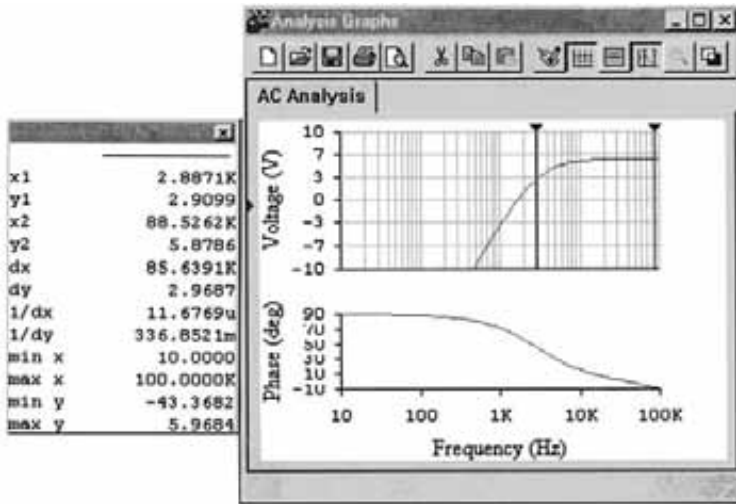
Analysis Graphs

AC Analysis

| | |
|---|---|
| x1 | 2.8871K |
| y1 | 2.9099 |
| x2 | 88.5262K |
| y2 | 5.8786 |
| dx | 85.6391K |
| dy | 2.9687 |
| 1/dx | 11.6769u |
| 1/dy | 336.8521m |
| min x | 10.0000 |
| max x | 100.0000K |
| min y | -43.3682 |
| max y | 5.9684 |

Voltage (V)
10
7
3
0
-3
-7
-10

Phase (deg)
90
70
50
30
10
-10

10 100 1K 10K 100K

Frequency (Hz)